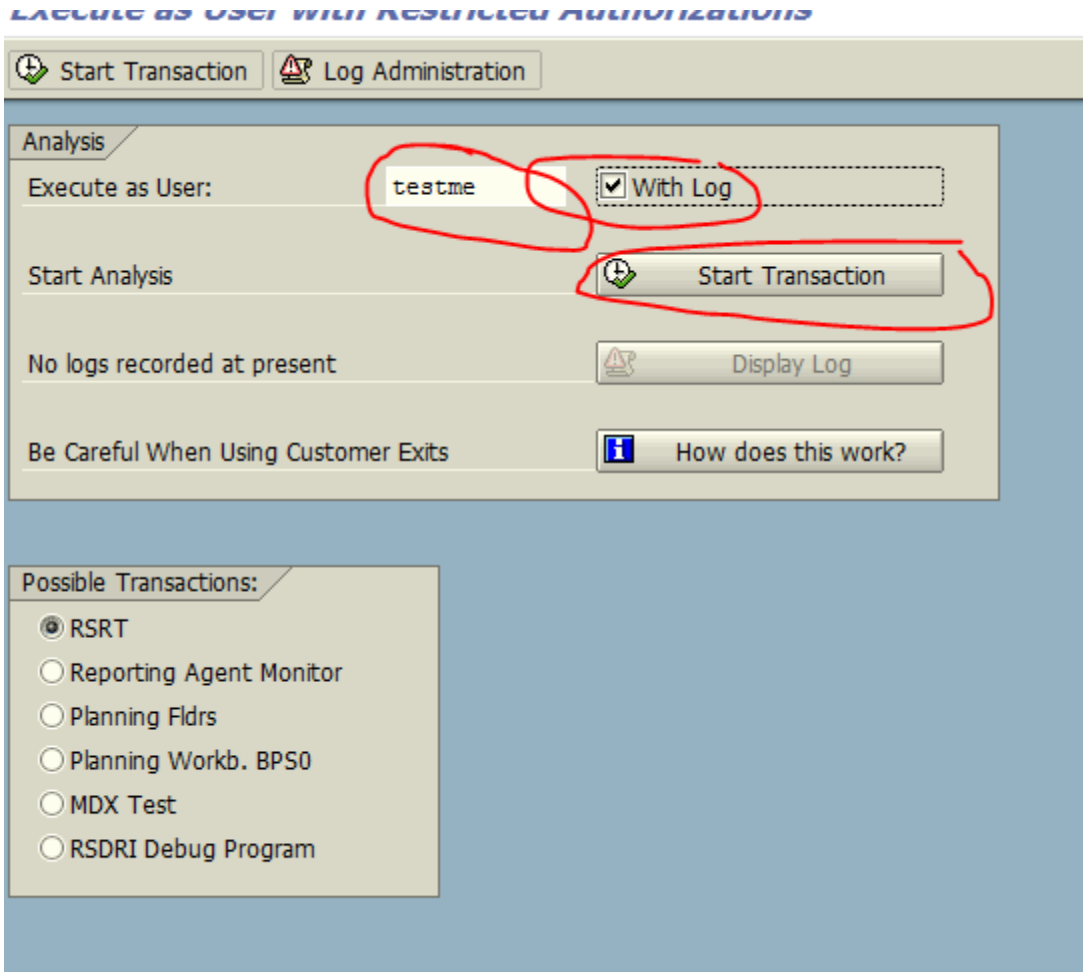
Execute as User with Restricted Authorizations

Start Transaction
Log Administration

Analysis
Execute as User:
testme
With Log
Start Analysis
Start Transaction
No logs recorded at present
Display Log
Be Careful When Using Customer Exits
How does this work?

Possible Transactions:
RSRT
Reporting Agent Monitor
Planning Fldrs
Planning Workb. BPS0
MDX Test
RSDRI Debug Program